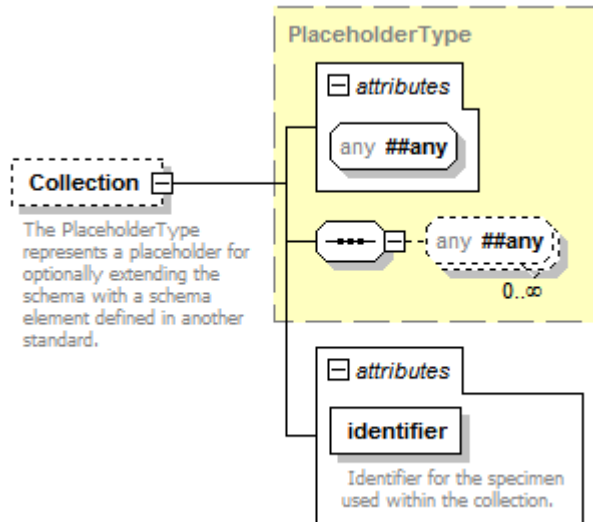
PlaceholderType

attributes

any ##any

Collection

The PlaceholderType represents a placeholder for optionally extending the schema with a schema element defined in another standard.

any ##any

0..∞

attributes

identifier

Identifier for the specimen used within the collection.